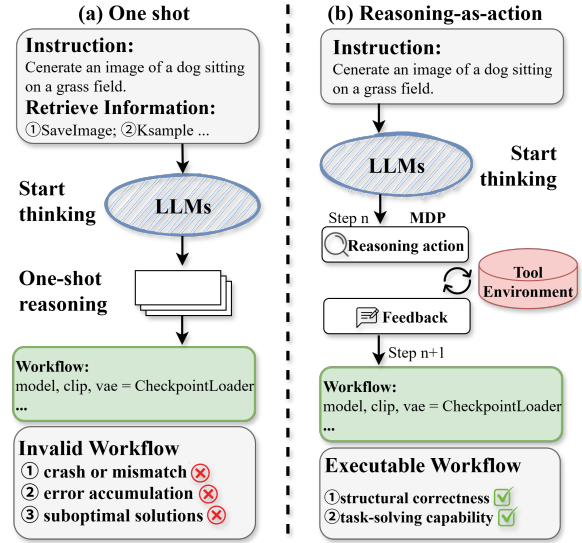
(a) One shot

Instruction:
Cenerate an image of a dog sitting on a grass field.
Retrieve Information:
①SaveImage; ②Ksample ...

Start thinking

LLMs

One-shot reasoning

Workflow:
model, clip, vae = CheckpointLoader
...

Invalid Workflow
① crash or mismatch
② error accumulation
③ suboptimal solutions

(b) Reasoning-as-action

Instruction:
Cenerate an image of a dog sitting on a grass field.

LLMs

Start thinking

Step n MDP

Reasoning action

Tool Environment

Feedback

Step n+1

Workflow:
model, clip, vae = CheckpointLoader
...

Executable Workflow
①structural correctness
②task-solving capability